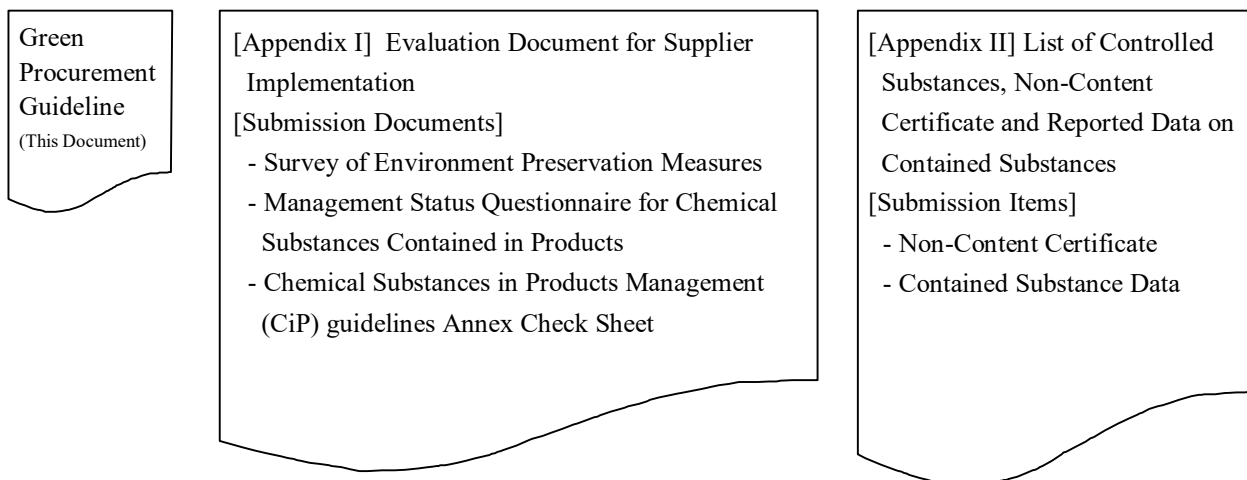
Green Procurement Guideline
(This Document)

[Appendix I] Evaluation Document for Supplier Implementation
[Submission Documents]
- Survey of Environment Preservation Measures
- Management Status Questionnaire for Chemical Substances Contained in Products
- Chemical Substances in Products Management (CiP) guidelines Annex Check Sheet

[Appendix II] List of Controlled Substances, Non-Content Certificate and Reported Data on Contained Substances
[Submission Items]
- Non-Content Certificate
- Contained Substance Data